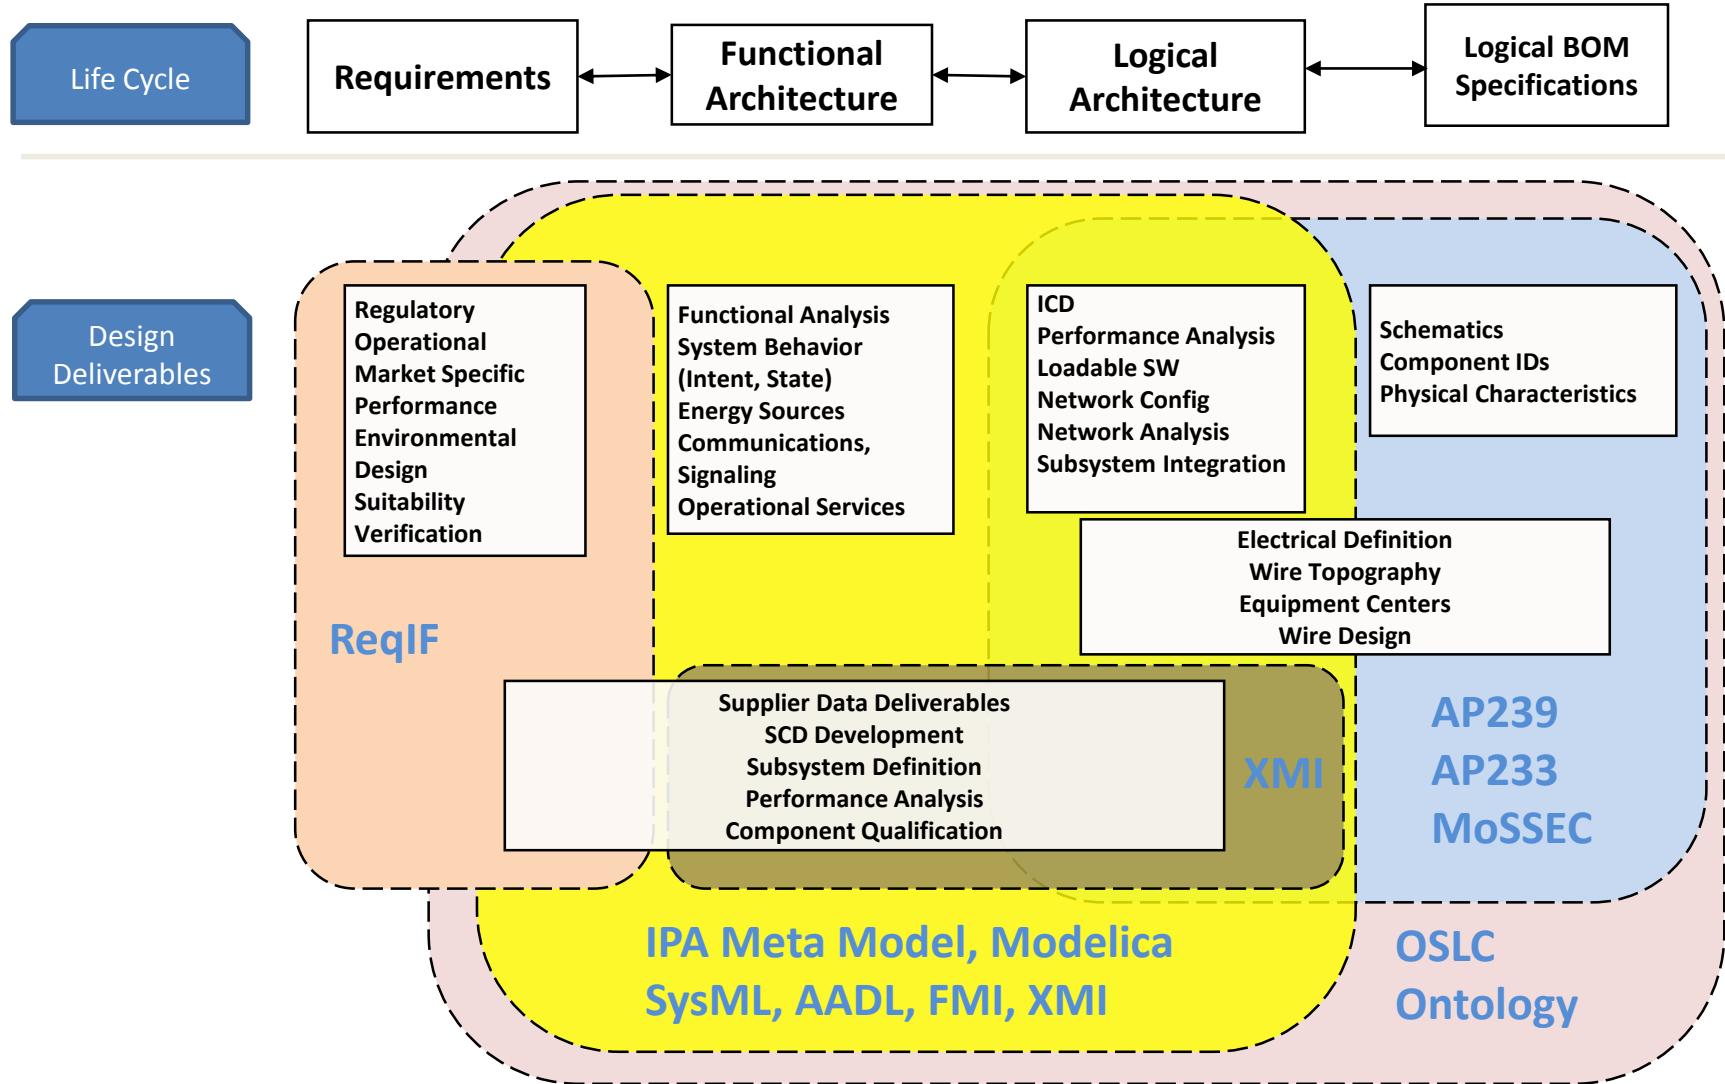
Life Cycle

Requirements

Functional Architecture

Logical Architecture

Logical BOM Specifications

Design Deliverables

Regulatory
Operational
Market Specific
Performance
Environmental
Design
Suitability
Verification

Functional Analysis
System Behavior
(Intent, State)
Energy Sources
Communications,
Signaling
Operational Services

ICD
Performance Analysis
Loadable SW
Network Config
Network Analysis
Subsystem Integration

Schematics
Component IDs
Physical Characteristics

Electrical Definition
Wire Topography
Equipment Centers
Wire Design

ReqIF

Supplier Data Deliverables
SCD Development
Subsystem Definition
Performance Analysis
Component Qualification

XMI

AP239
AP233
MoSSEC

IPA Meta Model, Modelica
SysML, AADL, FMI, XMI

OSLC
Ontology